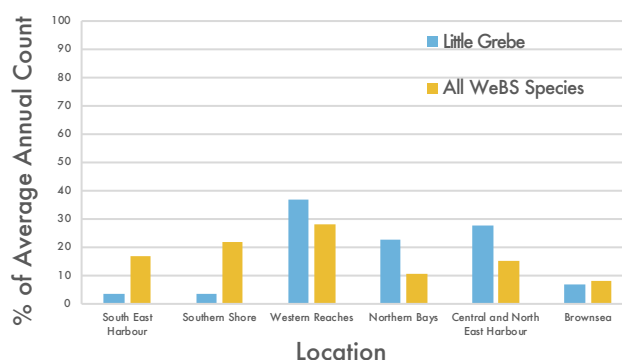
% of Average Annual Count

100
90
80
70
60
50
40
30
20
10
0

Little Grebe
All WeBS Species

South East Harbour
Southern Shore
Western Reaches
Northern Bays
Central and North East Harbour
Brownsea

Location